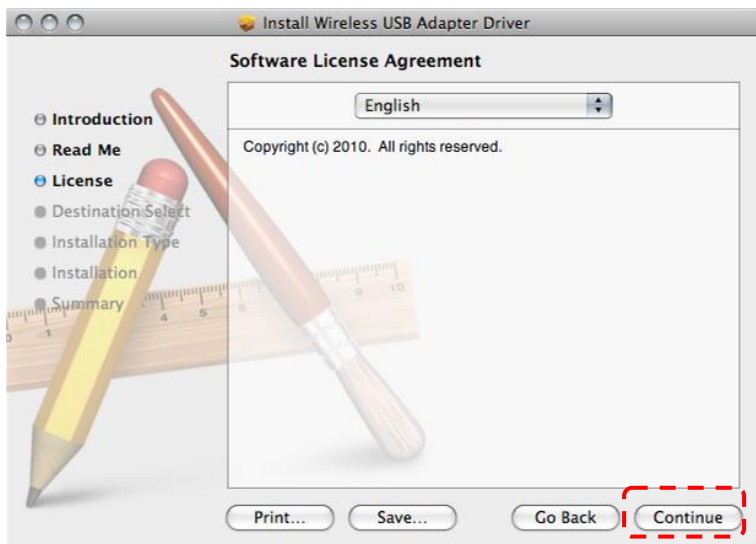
Install Wireless USB Adapter Driver

Software License Agreement

Introduction
Read Me
License
Destination Select
Installation Type
Installation
Summary

English

Copyright (c) 2010. All rights reserved.

Print...
Save...
Go Back
Continue